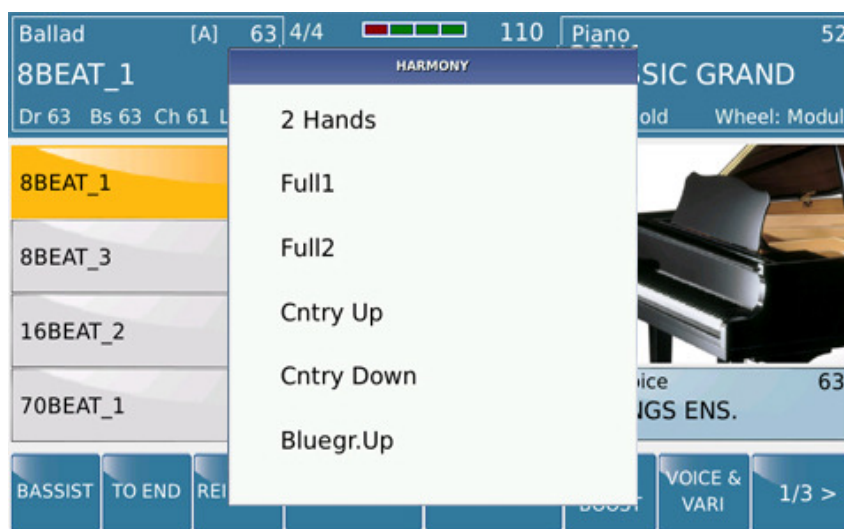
Ballad [A] 63 4/4 110 Piano 52

8BEAT_1 SIC GRAND

Dr 63 Bs 63 Ch 61 L old Wheel: Modul

HARMONY

2 Hands

Full1

Full2

Cntry Up

Cntry Down

Bluegr.Up

8BEAT_1

8BEAT_3

16BEAT_2

70BEAT_1

oice 63

NGS ENS.

BASSIST

TO END

REI

BOOST

VOICE & VARI

1/3 >